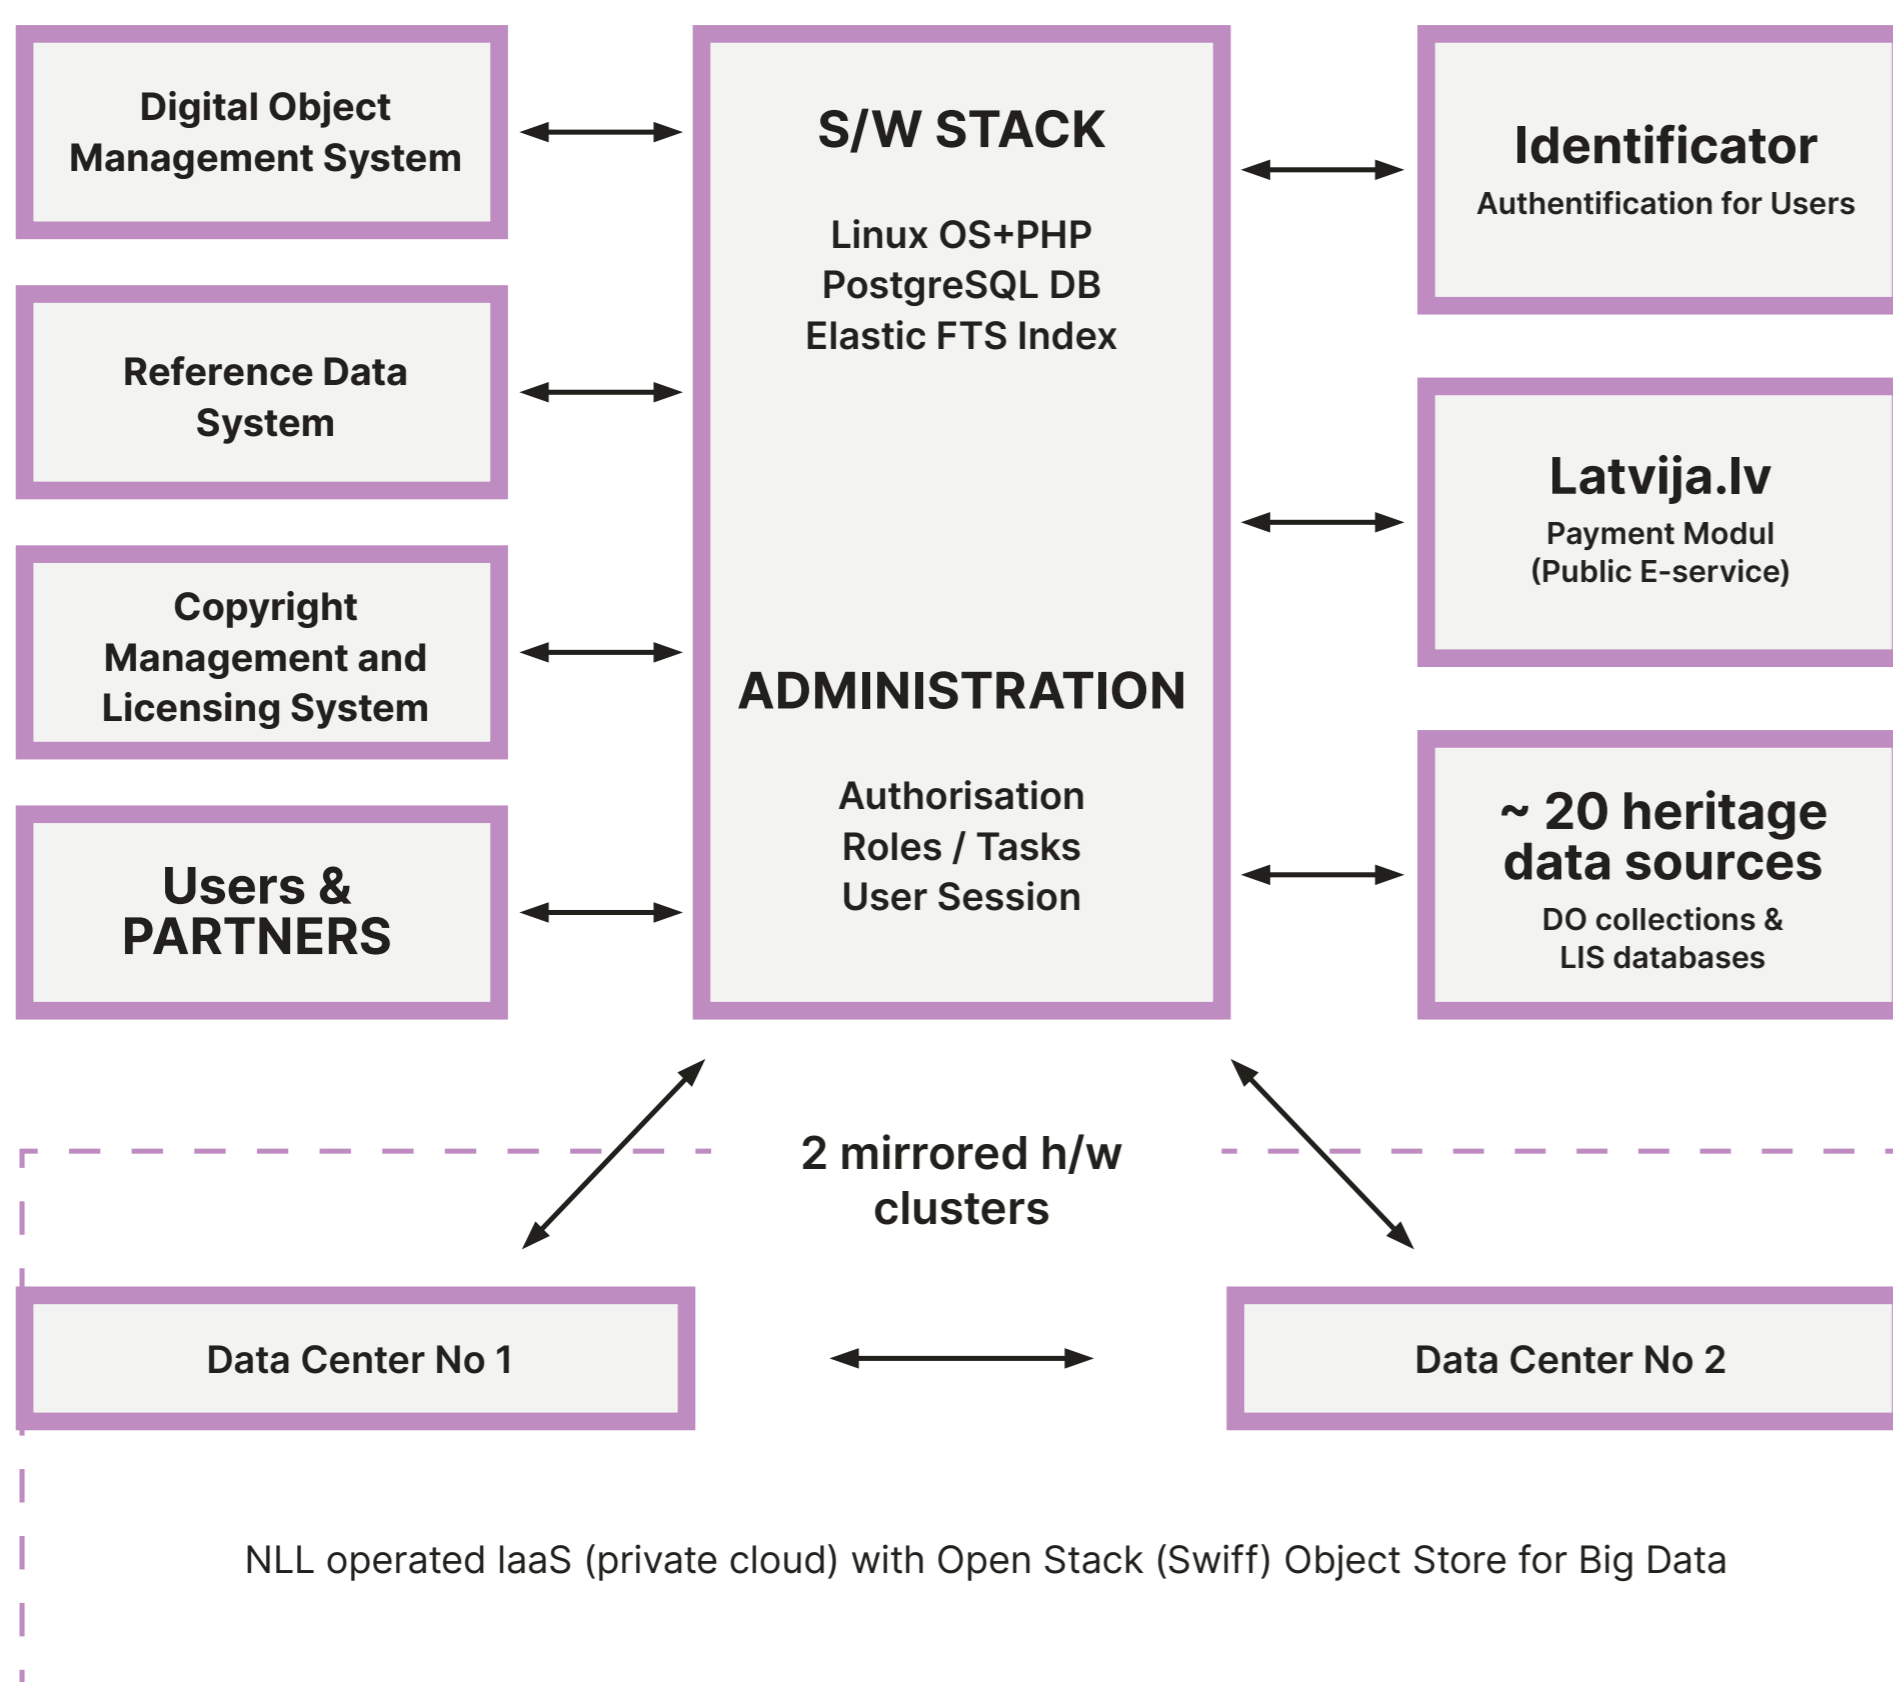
Digital Object Management System

Reference Data System

Copyright Management and Licensing System

Users & PARTNERS

S/W STACK

Linux OS+PHP
PostgreSQL DB
Elastic FTS Index

ADMINISTRATION

Authorisation
Roles / Tasks
User Session

Identificator
Authentification for Users

Latvija.lv
Payment Modul
(Public E-service)

~ 20 heritage data sources
DO collections & LIS databases

2 mirrored h/w clusters

Data Center No 1

Data Center No 2

NLL operated IaaS (private cloud) with Open Stack (Swiff) Object Store for Big Data